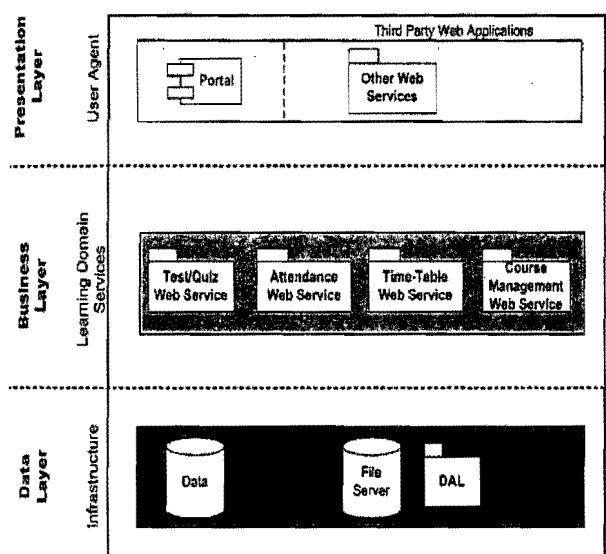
Presentation Layer

User Agent

Third Party Web Applications

Portal

Other Web Services

Business Layer

Learning Domain Services

Test/Quiz Web Service

Attendance Web Service

Time-Table Web Service

Course Management Web Service

Data Layer

Infrastructure

Data

File Server

DAL